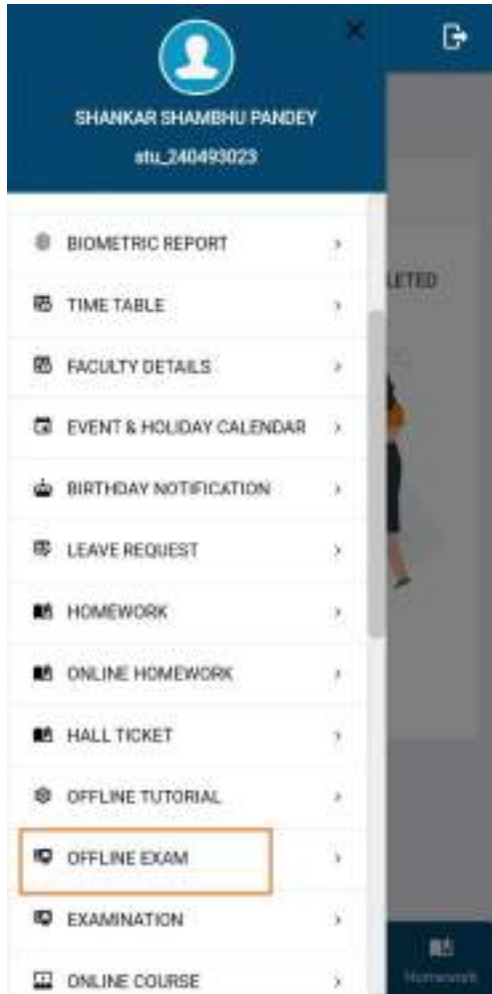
SHANKAR SHAMBHU PANDEY
stu_240493023

BIOMETRIC REPORT

TIME TABLE

FACULTY DETAILS

EVENT & HOLIDAY CALENDAR

BIRTHDAY NOTIFICATION

LEAVE REQUEST

HOMEWORK

ONLINE HOMEWORK

HALL TICKET

OFFLINE TUTORIAL

OFFLINE EXAM

EXAMINATION

ONLINE COURSE

LETED

Homework